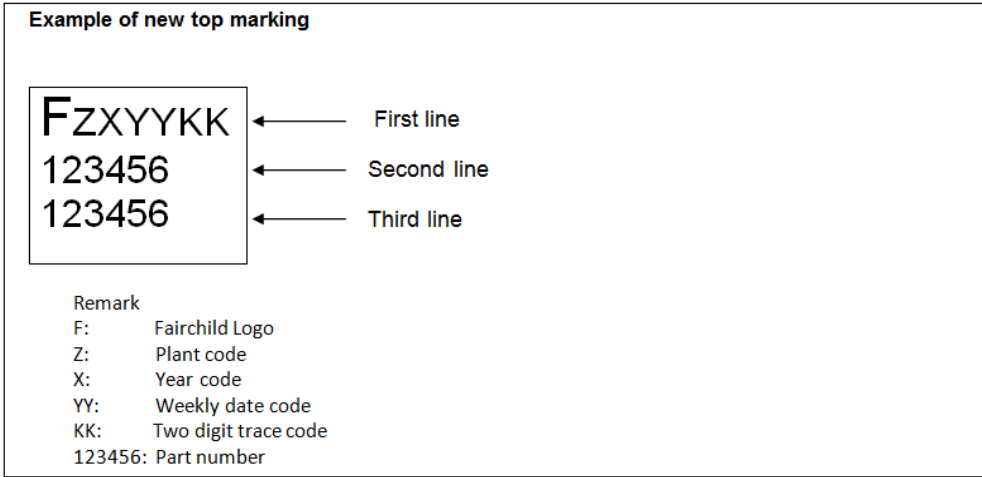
Example of new top marking

FZXYYKK
123456
123456

First line
Second line
Third line

Remark
F: Fairchild Logo
Z: Plant code
X: Year code
YY: Weekly date code
KK: Two digit trace code
123456: Part number